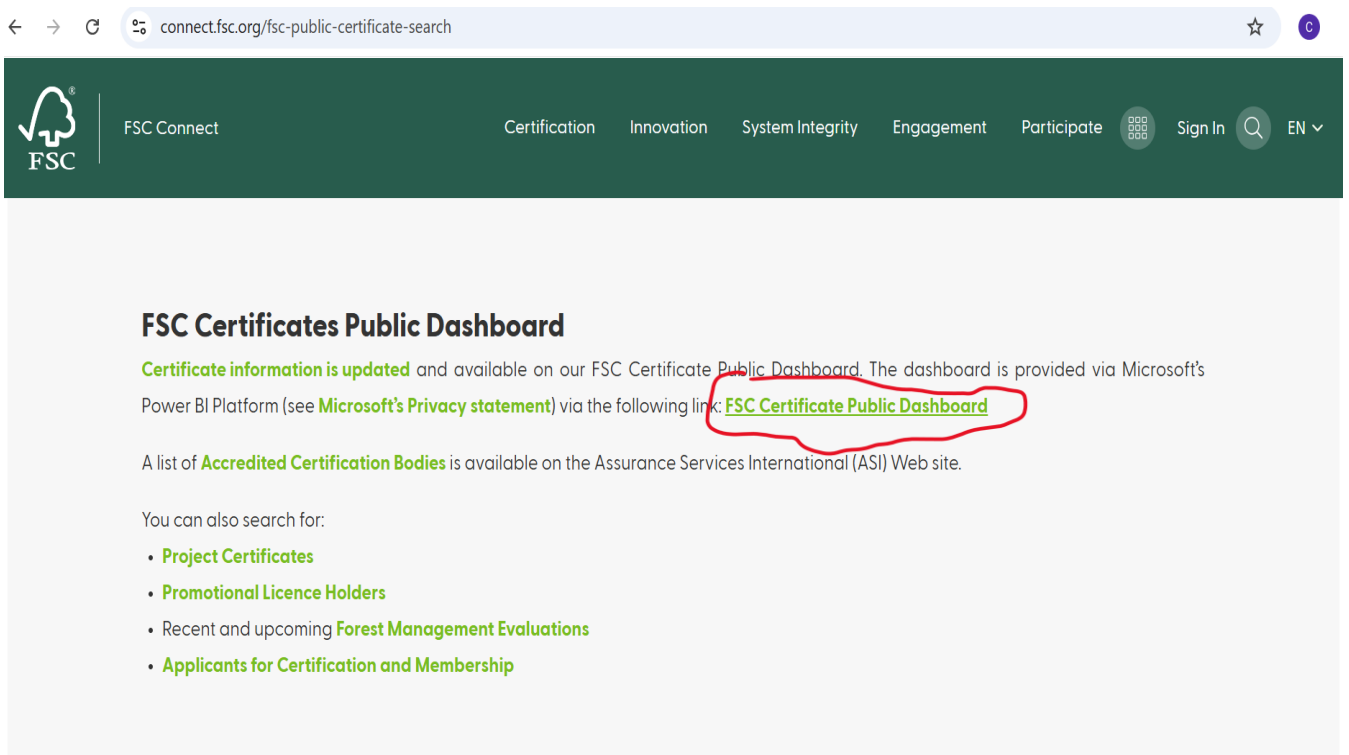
connect.fsc.org/fsc-public-certificate-search

C

FSC

FSC Connect

Certification Innovation System Integrity Engagement Participate Sign In EN

FSC Certificates Public Dashboard

Certificate information is updated and available on our FSC Certificate Public Dashboard. The dashboard is provided via Microsoft's Power BI Platform (see Microsoft's Privacy statement) via the following link: FSC Certificate Public Dashboard

A list of Accredited Certification Bodies is available on the Assurance Services International (ASI) Web site.

You can also search for:

- Project Certificates
- Promotional Licence Holders
- Recent and upcoming Forest Management Evaluations
- Applicants for Certification and Membership